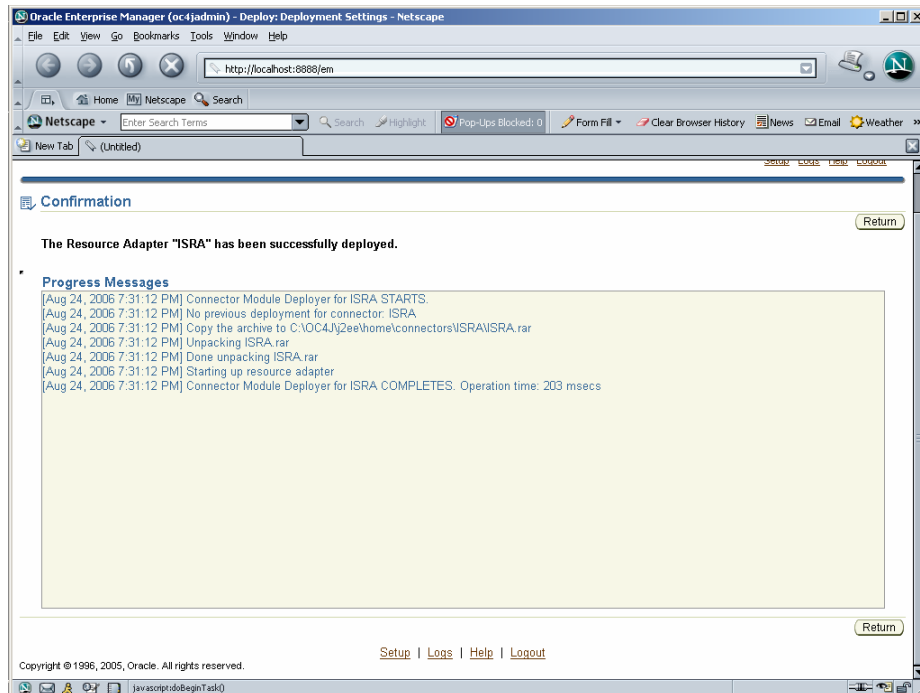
Oracle Enterprise Manager (oc4jadmin) - Deploy: Deployment Settings - Netscape

File Edit View Go Bookmarks Tools Window Help

http://localhost:8888/em

Home My Netscape Search

Netscape Enter Search Terms Search Highlight Pop-Ups Blocked: 0 Form Fill Clear Browser History News Email Weather

New Tab (Untitled)

Setup Logs Help Logout

Confirmation

Return

The Resource Adapter "ISRA" has been successfully deployed.

Progress Messages

[Aug 24, 2006 7:31:12 PM] Connector Module Deployer for ISRA STARTS.
[Aug 24, 2006 7:31:12 PM] No previous deployment for connector: ISRA
[Aug 24, 2006 7:31:12 PM] Copy the archive to C:\OC4J\j2ee\home\connectors\ISRA\ISRA.rar
[Aug 24, 2006 7:31:12 PM] Unpacking ISRA.rar
[Aug 24, 2006 7:31:12 PM] Done unpacking ISRA.rar
[Aug 24, 2006 7:31:12 PM] Starting up resource adapter
[Aug 24, 2006 7:31:12 PM] Connector Module Deployer for ISRA COMPLETES. Operation time: 203 msecs

Return

Setup | Logs | Help | Logout

Copyright © 1996, 2005, Oracle. All rights reserved.

javascript:doBeginTask()